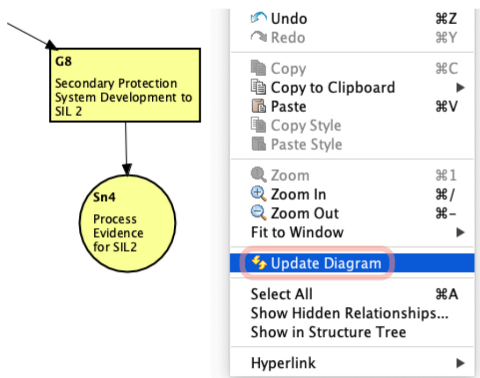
G8
Secondary Protection System Development to SIL 2

Sn4
Process Evidence for SIL2

Undo ⌘Z
Redo ⌘Y

Copy ⌘C
Copy to Clipboard ▶
Paste ⌘V
Copy Style
Paste Style

Zoom ⌘1
Zoom In ⌘/
Zoom Out ⌘–
Fit to Window ▶

Update Diagram

Select All ⌘A
Show Hidden Relationships...
Show in Structure Tree

Hyperlink ▶